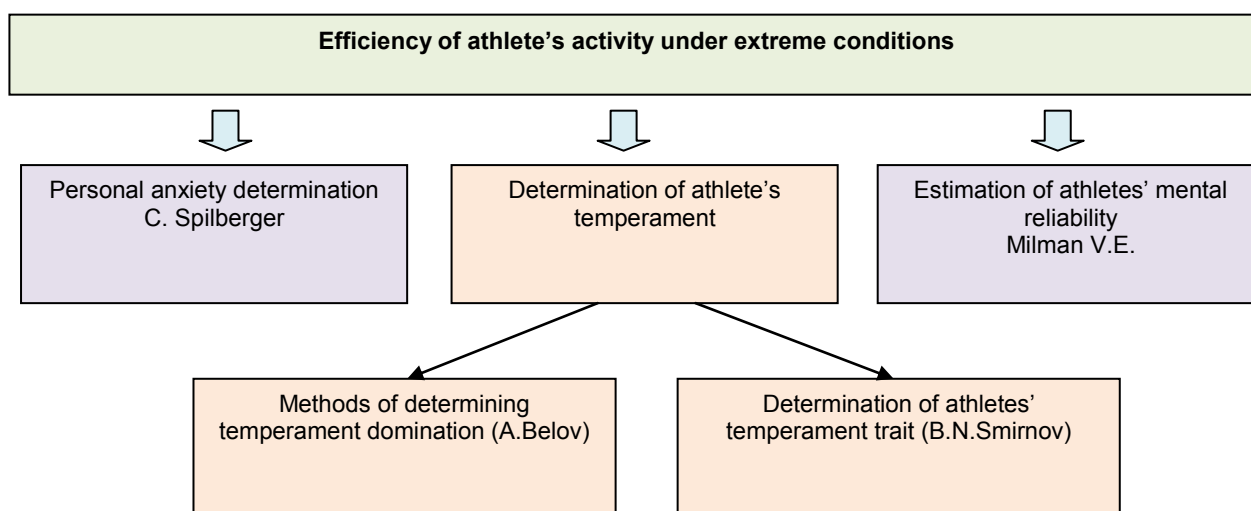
**Efficiency of athlete's activity under extreme conditions**

Personal anxiety determination
C. Spilberger

Determination of athlete's temperament

Estimation of athletes' mental reliability
Milman V.E.

Methods of determining temperament domination (A.Belov)

Determination of athletes' temperament trait (B.N.Smirnov)